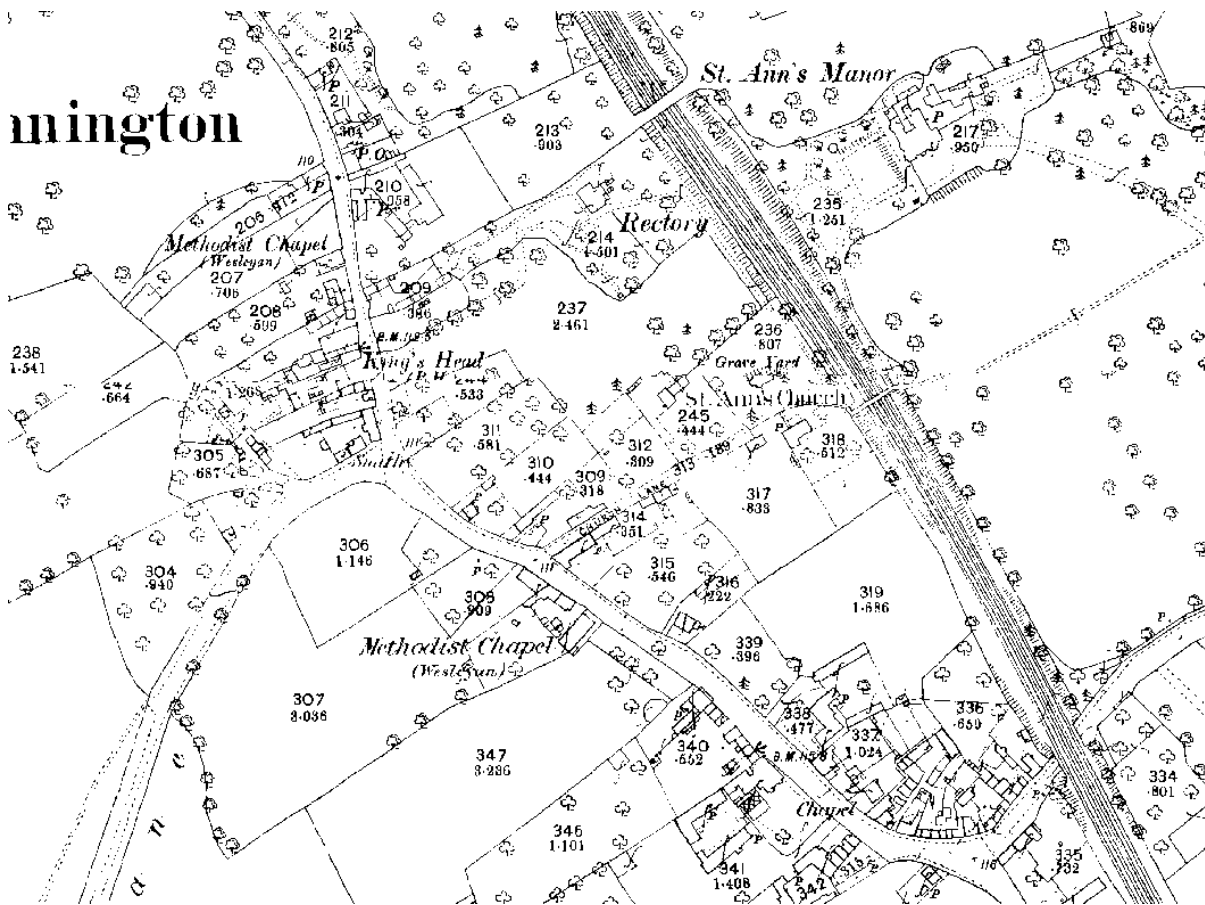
mington

212
·805

P

211
·304

P.O.

110

P

210
·058

206

Methodist Chapel
(Wesleyan)

207
·706

208
·509

209
·386

B.M. 112·3

King's Head
(P.H.)

238
1·541

242
·664

1·208

305
·687

213
·903

Rectory

214
1·501

237
2·461

236
·807

Grave Yard

St. Ann's Church

245
·444

·533

311
·581

312
·809

313
·189

318
·512

310
·444

309
·318

Smithy

314
·351

317
·838

306
1·146

315
·546

316
·222

304
·940

308
·909

Methodist Chapel
(Wesleyan)

319
1·686

307
3·036

339
·396

347
3·286

338
·477

337
1·024

336
·659

340
·652

B.M. 115·8

346
1·101

Chapel

334
·801

341
1·408

342

335
·132

St. Ann's Manor

217
·950

235
1·251

869

P